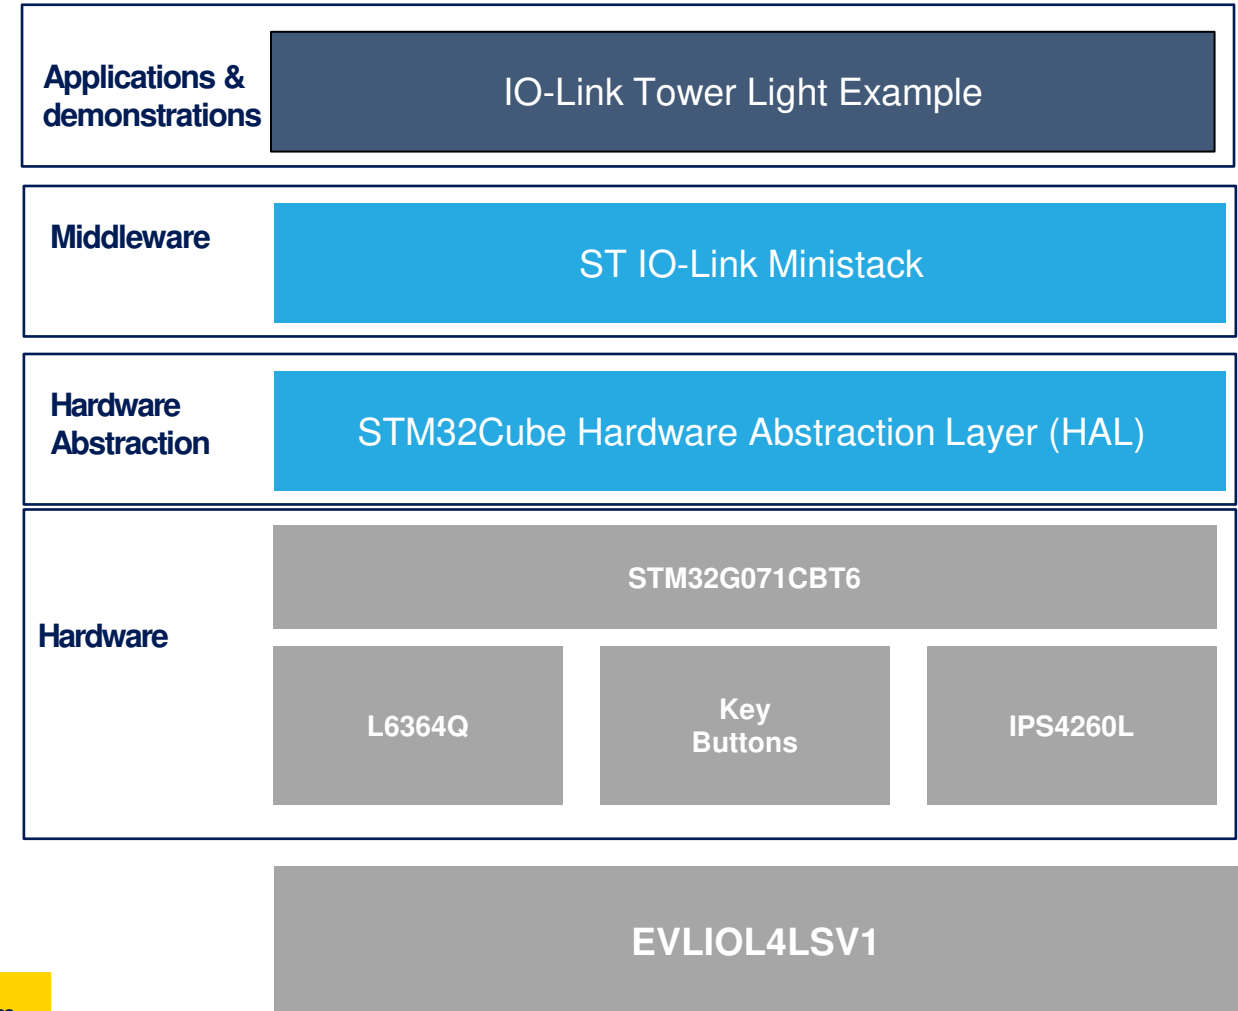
Applications & demonstrations

IO-Link Tower Light Example

Middleware

ST IO-Link Ministack

Hardware Abstraction

STM32Cube Hardware Abstraction Layer (HAL)

Hardware

STM32G071CBT6

L6364Q

Key Buttons

IPS4260L

EVLIOL4LSV1